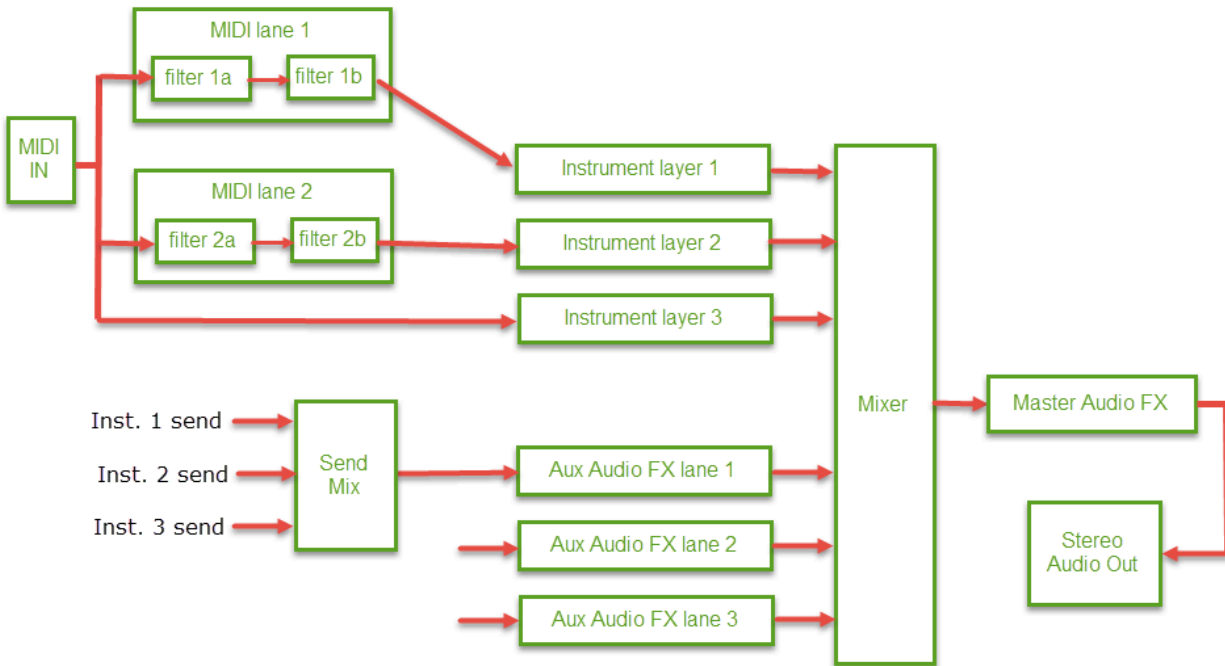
MIDI lane 1

filter 1a

filter 1b

MIDI IN

MIDI lane 2

filter 2a

filter 2b

Instrument layer 1

Instrument layer 2

Instrument layer 3

Mixer

Master Audio FX

Inst. 1 send

Inst. 2 send

Inst. 3 send

Send Mix

Aux Audio FX lane 1

Aux Audio FX lane 2

Aux Audio FX lane 3

Stereo Audio Out